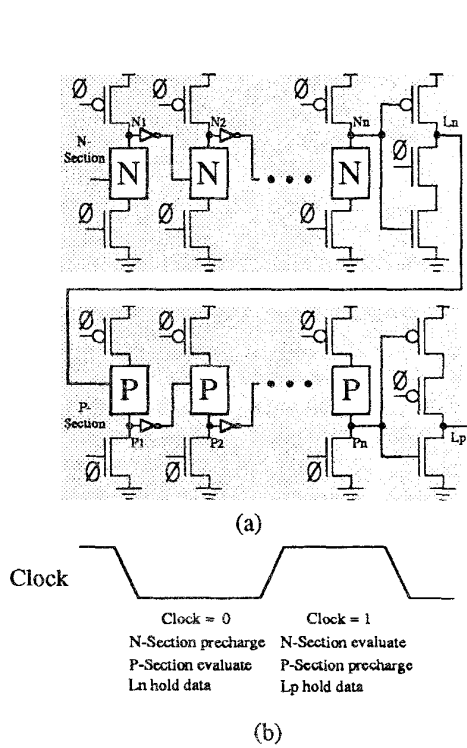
Ø N1 N2 Nn Ln
N-Section
N N N
Ø Ø Ø Ø Ø

Ø Ø Ø Ø
P P P
P-Section
P1 P2 Pn Lp
Ø Ø Ø Ø

(a)

Clock

Clock = 0
N-Section precharge
P-Section evaluate
Ln hold data

Clock = 1
N-Section evaluate
P-Section precharge
Lp hold data

(b)